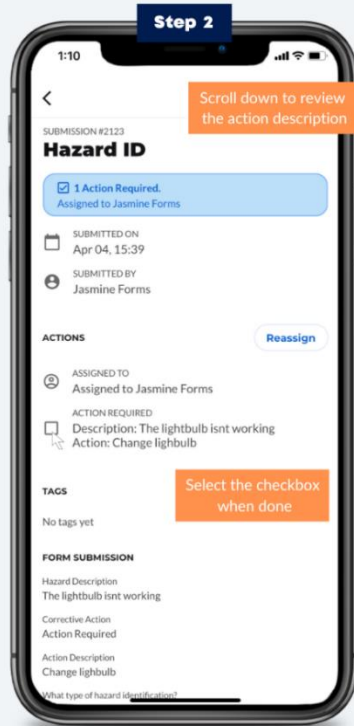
Step 2

1:10

<

Scroll down to review the action description

SUBMISSION #2123

Hazard ID

1 Action Required.
Assigned to Jasmine Forms

SUBMITTED ON
Apr 04, 15:39

SUBMITTED BY
Jasmine Forms

ACTIONS

Reassign

ASSIGNED TO
Assigned to Jasmine Forms

ACTION REQUIRED
Description: The lightbulb isnt working
Action: Change lighbulb

TAGS

Select the checkbox when done

No tags yet

FORM SUBMISSION

Hazard Description
The lightbulb isnt working

Corrective Action
Action Required

Action Description
Change lighbulb

What type of hazard identification?